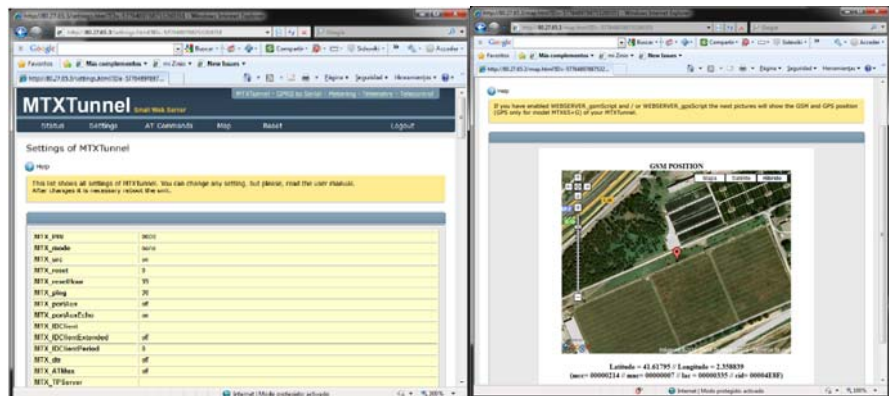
Google
Favoritos
Más complementos
New Issues
MTXTunnel Small Web Server
MTXTunnel - GPRS to Serial - Metering - Telemetry - Telecontrol
Status Settings AT Commands Map Reset Logout
Settings of MTXTunnel
Help
This list shows all settings of MTXTunnel. You can change any setting, but please, read the user manual.
After changes it is necessary reboot the unit.

| | |
|---|---|
| MTX_PIN | 0000 |
| MTX_mode | none |
| MTX_urc | on |
| MTX_reset | 0 |
| MTX_resetHour | 99 |
| MTX_ping | 20 |
| MTX_portAux | off |
| MTX_portAuxEcho | on |
| MTX_IDClient | |
| MTX_IDClientExtended | off |
| MTX_IDClientPeriod | 0 |
| MTX_dtr | off |
| MTX_ATMux | off |
| MTX_TPServer | |

Internet | Modo protegido: activado
100%

Help
If you have enabled WEBSERVER_gsmScript and / or WEBSERVER_gpsScript the next pictures will show the GSM and GPS position (GPS only for model MTX65+G) of your MTXTunnel.
GSM POSITION
Mapa Satélite Híbrido
Latitude = 41.61795 / Longitude = 2.358839
(mcc= 00000214 // mnc= 0000007 // lac = 00000335 // cid= 00004EBF)
Internet | Modo protegido: activado
100%